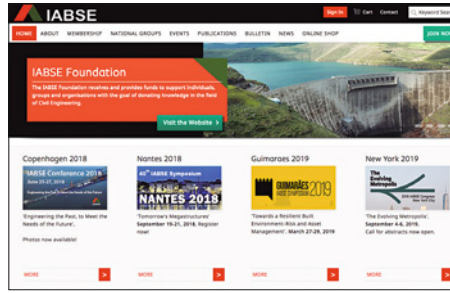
IABSE

Sign In Cart Contact Keyword Sear

HOME ABOUT MEMBERSHIP NATIONAL GROUPS EVENTS PUBLICATIONS BULLETIN NEWS ONLINE SHOP JOIN NO

IABSE Foundation

The IABSE Foundation receives and provides funds to support individuals, groups and organisations with the goal of donating knowledge in the field of Civil Engineering.

Visit the Website >

Copenhagen 2018

IABSE Conference 2018

'Engineering the Past, to Meet the Needs of the Future'.

Photos now available!

MORE >

Nantes 2018

40th IABSE Symposium

NANTES 2018

'Tomorrow's Megastructures' September 19-21, 2018. Register now!

MORE >

Guimaraes 2019

GUIMARÃES 2019

'Towards a Resilient Built Environment-Risk and Asset Management'. March 27-29, 2019

MORE >

New York 2019

The Evolving Metropolis

'The Evolving Metropolis'. September 4-6, 2019. Call for abstracts now open.

MORE >